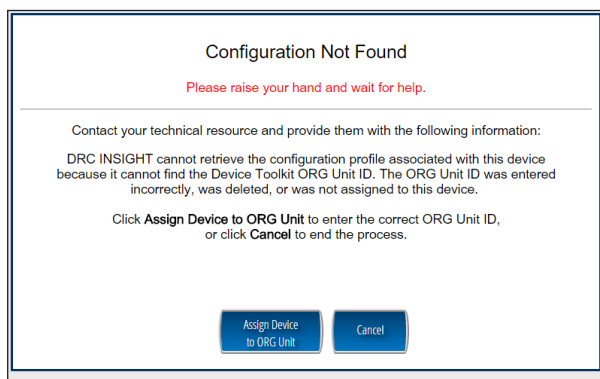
Configuration Not Found

Please raise your hand and wait for help.

Contact your technical resource and provide them with the following information:

DRC INSIGHT cannot retrieve the configuration profile associated with this device because it cannot find the Device Toolkit ORG Unit ID. The ORG Unit ID was entered incorrectly, was deleted, or was not assigned to this device.

Click **Assign Device to ORG Unit** to enter the correct ORG Unit ID, or click **Cancel** to end the process.

Assign Device to ORG Unit

Cancel